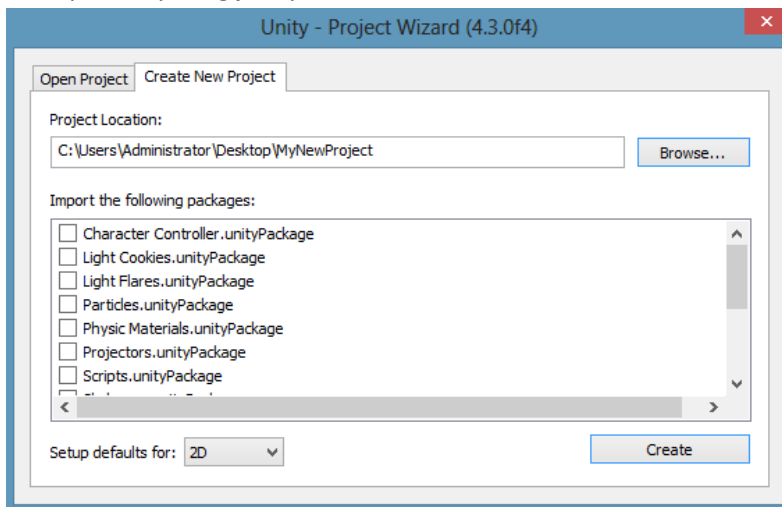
Unity - Project Wizard (4.3.0f4)

Open Project | Create New Project

Project Location:

C:\Users\Administrator\Desktop\MyNewProject

Browse...

Import the following packages:

Character Controller.unityPackage
Light Cookies.unityPackage
Light Flares.unityPackage
Particles.unityPackage
Physic Materials.unityPackage
Projectors.unityPackage
Scripts.unityPackage
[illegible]

Setup defaults for: 2D

Create